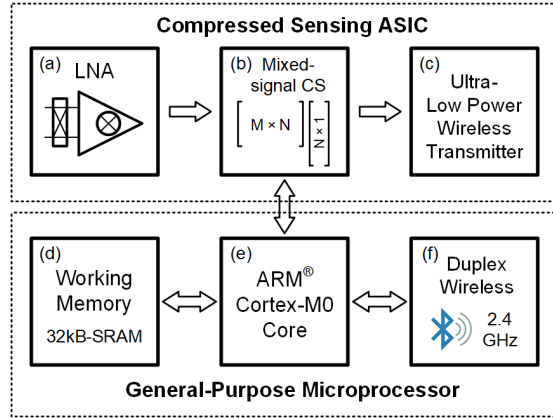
Compressed Sensing ASIC

(a) LNA

(b) Mixed-signal CS

$\begin{bmatrix} M \times N \end{bmatrix} \begin{bmatrix} N \times 1 \end{bmatrix}$

(c) Ultra-Low Power Wireless Transmitter

(d) Working Memory
32kB-SRAM

(e) ARM® Cortex-M0 Core

(f) Duplex Wireless
2.4 GHz

General-Purpose Microprocessor